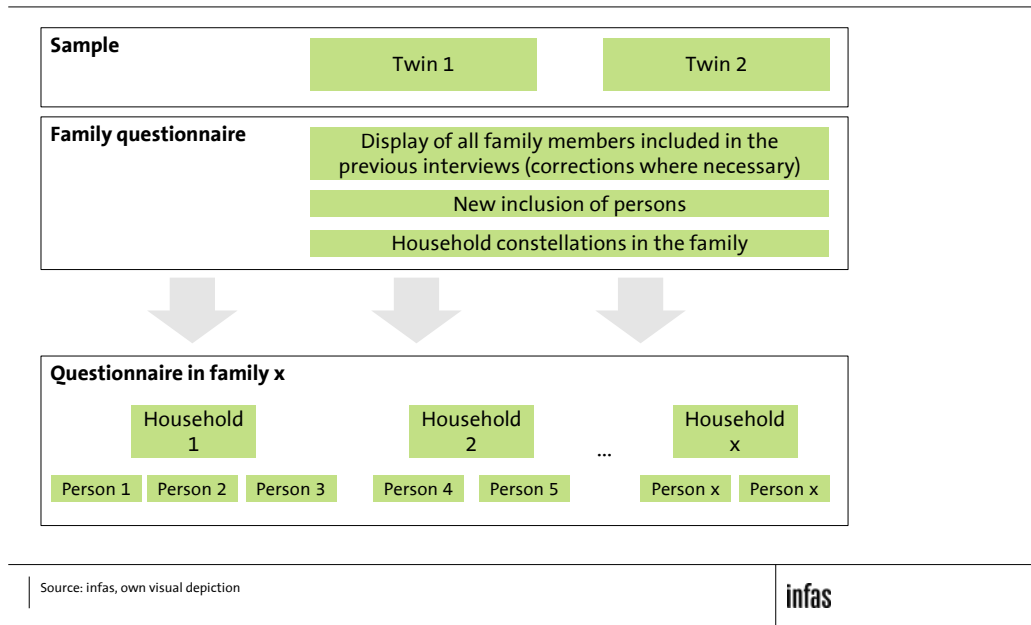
Sample

Twin 1

Twin 2

Family questionnaire

Display of all family members included in the previous interviews (corrections where necessary)

New inclusion of persons

Household constellations in the family

Questionnaire in family x

Household 1

Household 2

...

Household x

Person 1

Person 2

Person 3

Person 4

Person 5

Person x

Person x

Source: infas, own visual depiction

infas